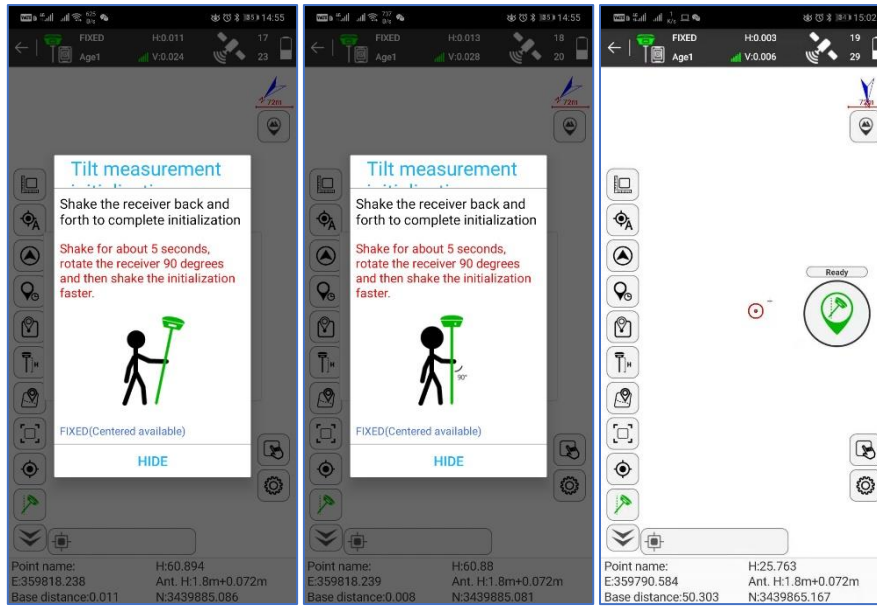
14:55
FIXED
Age1
H:0.011
V:0.024
17
23
72m

Tilt measurement
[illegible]
Shake the receiver back and forth to complete initialization
Shake for about 5 seconds, rotate the receiver 90 degrees and then shake the initialization faster.
FIXED(Centered available)
HIDE

Point name:
E:359818.238
Base distance:0.011
H:60.894
Ant. H:1.8m+0.072m
N:3439885.086

14:55
FIXED
Age1
H:0.013
V:0.028
18
20
72m

Tilt measurement
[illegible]
Shake the receiver back and forth to complete initialization
Shake for about 5 seconds, rotate the receiver 90 degrees and then shake the initialization faster.
90°
FIXED(Centered available)
HIDE

Point name:
E:359818.239
Base distance:0.008
H:60.88
Ant. H:1.8m+0.072m
N:3439885.081

15:02
FIXED
Age1
H:0.003
V:0.006
19
29
72m
Ready

Point name:
E:359790.584
Base distance:50.303
H:25.763
Ant. H:1.8m+0.072m
N:3439865.167